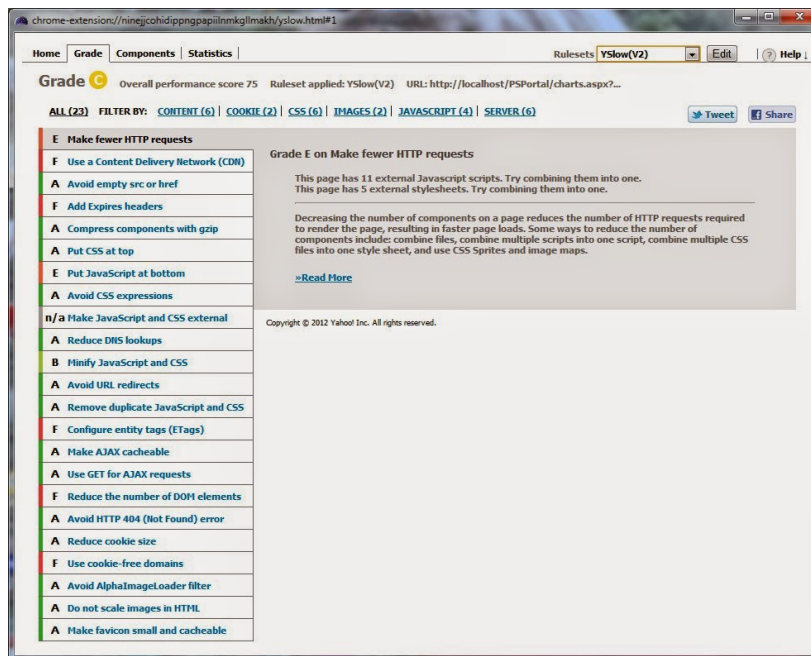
chrome-extension://ninejjcohidippngpapiilnmkgllmakh/yslow.html#1

Home | Grade | Components | Statistics |

Rulesets YSlow(V2) Edit | Help

Grade C Overall performance score 75 Ruleset applied: YSlow(V2) URL: http://localhost/PSPortal/charts.aspx?...

ALL (23) FILTER BY: CONTENT (6) | COOKIE (2) | CSS (6) | IMAGES (2) | JAVASCRIPT (4) | SERVER (6)

Tweet Share

E Make fewer HTTP requests
F Use a Content Delivery Network (CDN)
A Avoid empty src or href
F Add Expires headers
A Compress components with gzip
A Put CSS at top
E Put JavaScript at bottom
A Avoid CSS expressions
n/a Make JavaScript and CSS external
A Reduce DNS lookups
B Minify JavaScript and CSS
A Avoid URL redirects
A Remove duplicate JavaScript and CSS
F Configure entity tags (ETags)
A Make AJAX cacheable
A Use GET for AJAX requests
F Reduce the number of DOM elements
A Avoid HTTP 404 (Not Found) error
A Reduce cookie size
F Use cookie-free domains
A Avoid AlphaImageLoader filter
A Do not scale images in HTML
A Make favicon small and cacheable

Grade E on Make fewer HTTP requests

This page has 11 external Javascript scripts. Try combining them into one.
This page has 5 external stylesheets. Try combining them into one.

Decreasing the number of components on a page reduces the number of HTTP requests required to render the page, resulting in faster page loads. Some ways to reduce the number of components include: combine files, combine multiple scripts into one script, combine multiple CSS files into one style sheet, and use CSS Sprites and image maps.

»Read More

Copyright © 2012 Yahoo! Inc. All rights reserved.